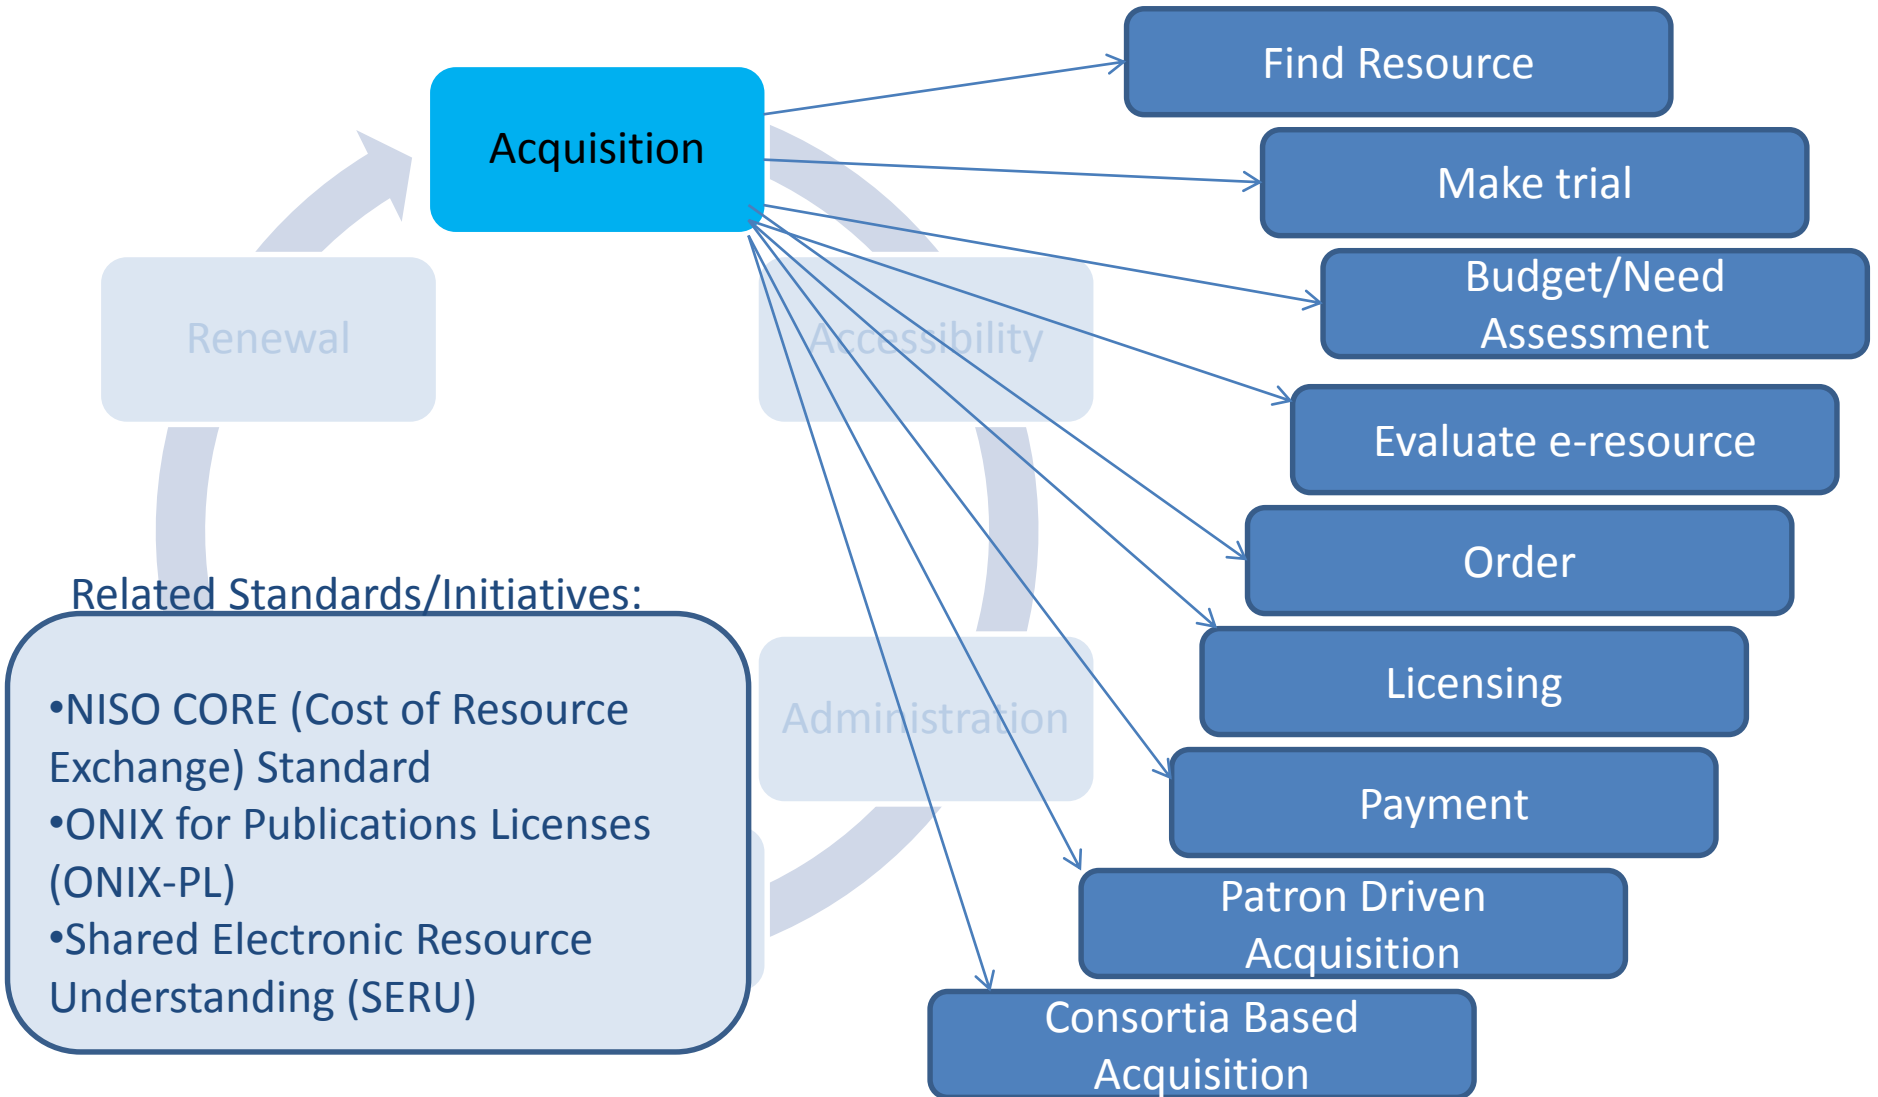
Acquisition

Renewal

Accessibility

Administration

Find Resource

Make trial

Budget/Need Assessment

Evaluate e-resource

Order

Licensing

Payment

Patron Driven Acquisition

Consortia Based Acquisition

Related Standards/Initiatives:

•NISO CORE (Cost of Resource Exchange) Standard
•ONIX for Publications Licenses (ONIX-PL)
•Shared Electronic Resource Understanding (SERU)